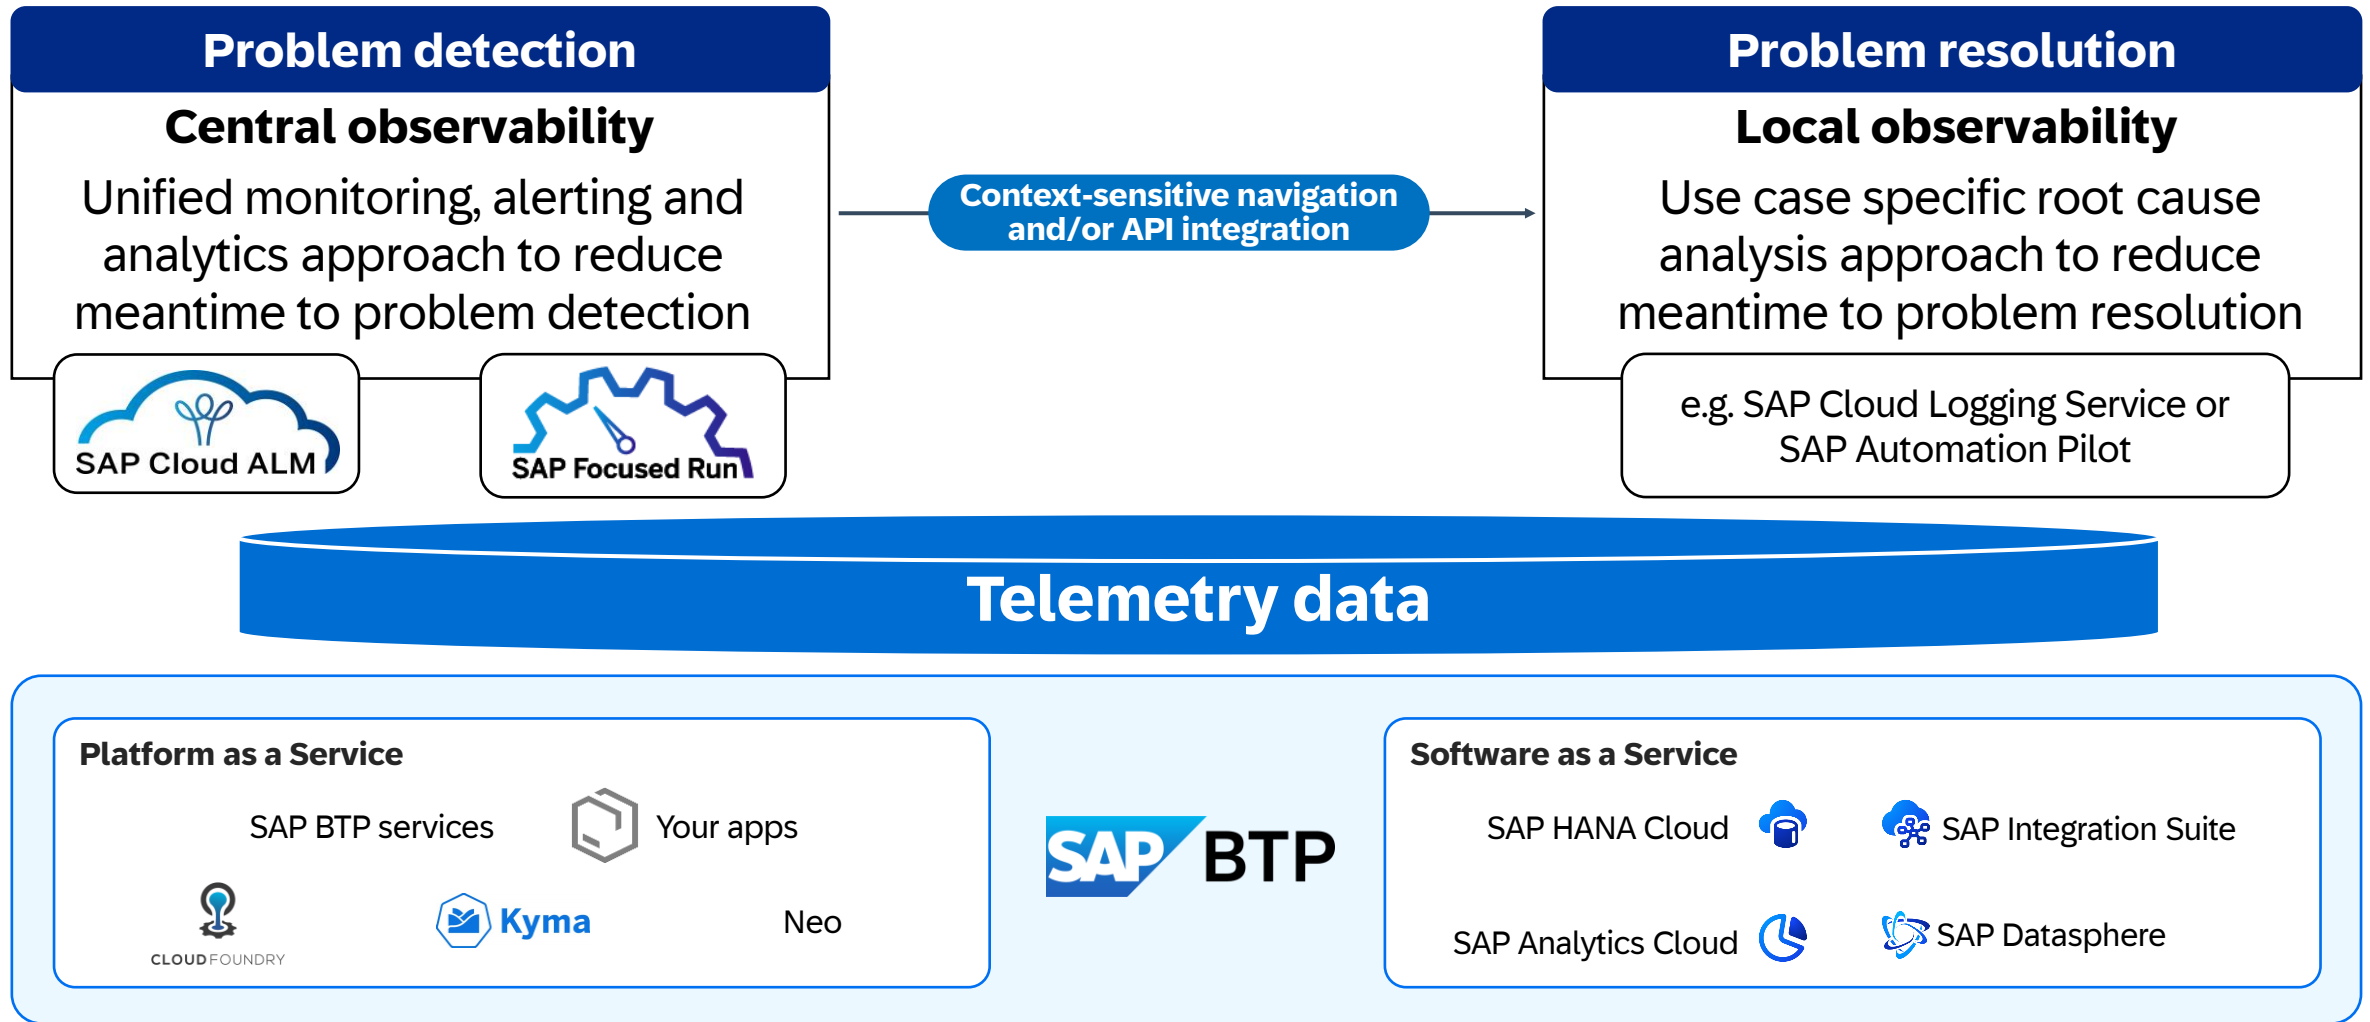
Problem detection

Central observability

Unified monitoring, alerting and analytics approach to reduce meantime to problem detection

SAP Cloud ALM

SAP Focused Run

Context-sensitive navigation and/or API integration

Problem resolution

Local observability

Use case specific root cause analysis approach to reduce meantime to problem resolution

e.g. SAP Cloud Logging Service or SAP Automation Pilot

Telemetry data

Platform as a Service

SAP BTP services

Your apps

CLOUD FOUNDRY

Kyma

Neo

SAP BTP

Software as a Service

SAP HANA Cloud

SAP Integration Suite

SAP Analytics Cloud

SAP Datasphere